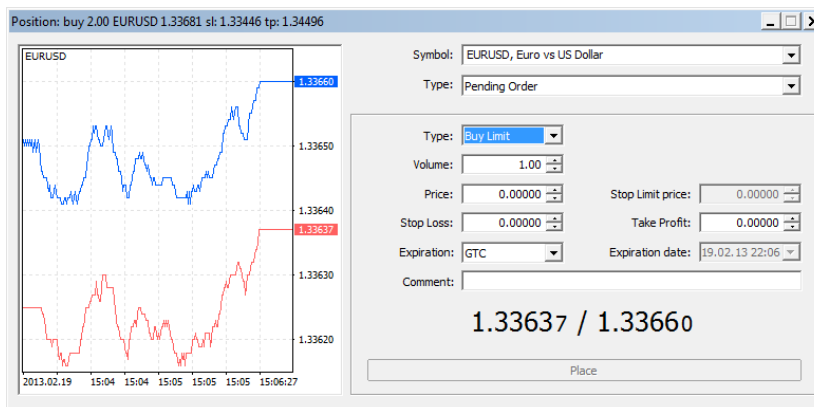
Position: buy 2.00 EURUSD 1.33681 sl: 1.33446 tp: 1.34496

EURUSD

1.33660
1.33650
1.33640
1.33637
1.33630
1.33620

2013.02.19 15:04 15:04 15:05 15:05 15:05 15:06:27

Symbol: EURUSD, Euro vs US Dollar

Type: Pending Order

Type: Buy Limit

Volume: 1.00

Price: 0.00000

Stop Limit price: 0.00000

Stop Loss: 0.00000

Take Profit: 0.00000

Expiration: GTC

Expiration date: 19.02.13 22:06

Comment:

1.33637 / 1.33660

Place